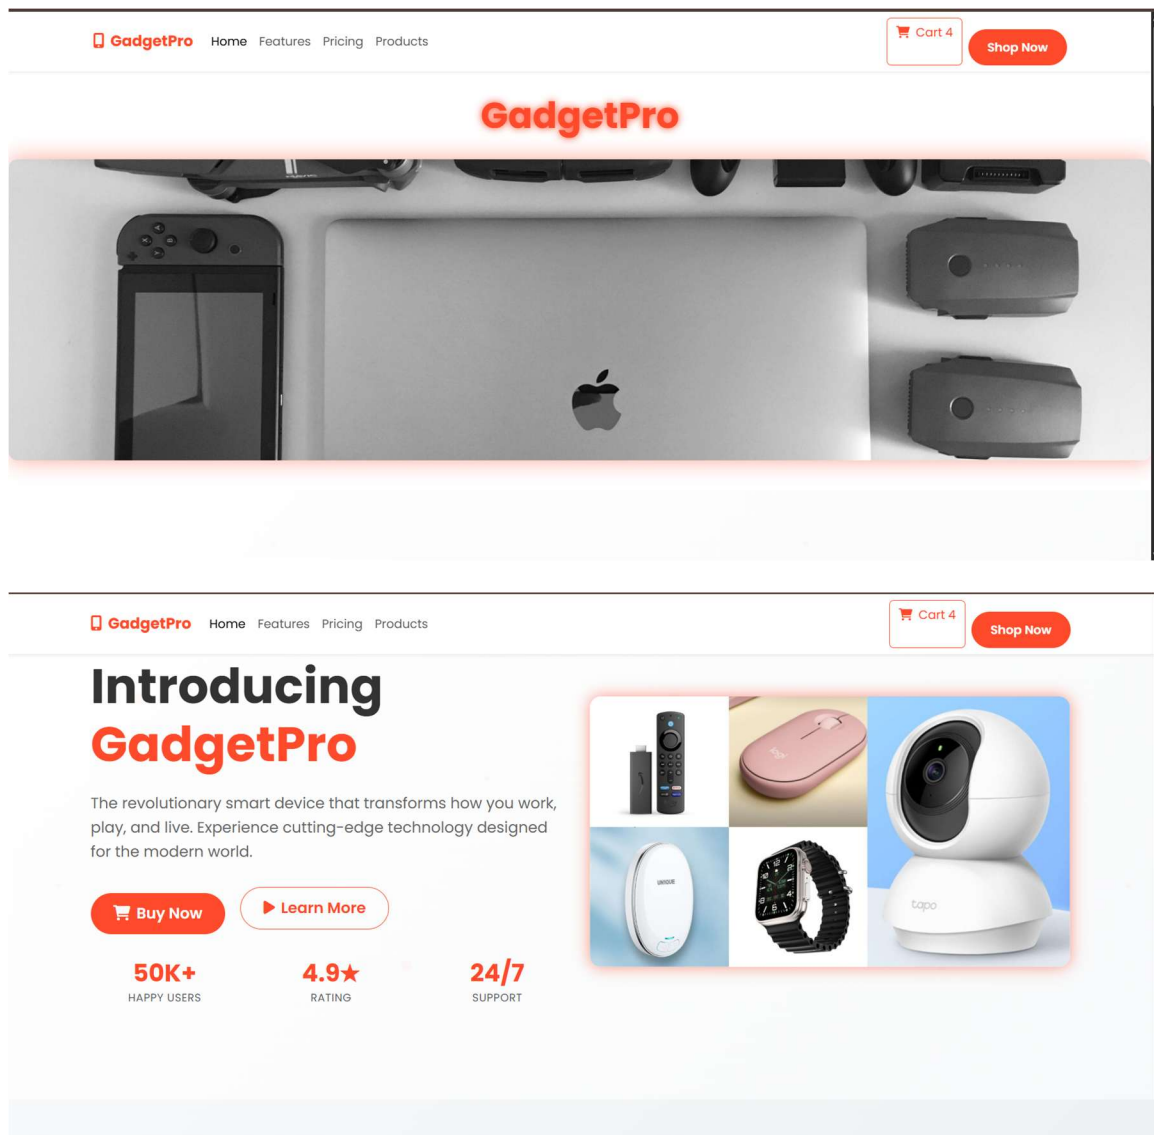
GadgetPro Home Features Pricing Products

Cart 4

Shop Now

GadgetPro

GadgetPro Home Features Pricing Products

Cart 4

Shop Now

Introducing GadgetPro

The revolutionary smart device that transforms how you work, play, and live. Experience cutting-edge technology designed for the modern world.

Buy Now

Learn More

50K+
HAPPY USERS

4.9★
RATING

24/7
SUPPORT

UNIQUE

tapo